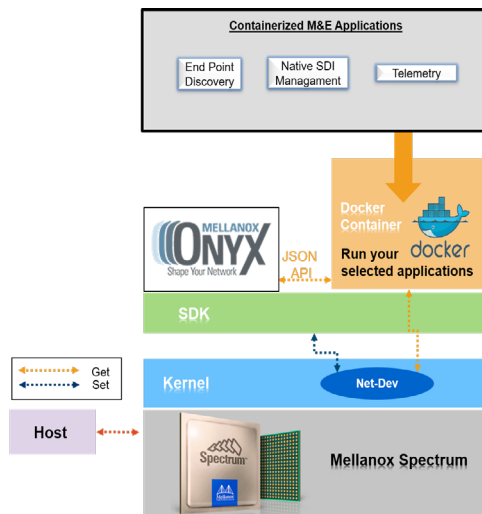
Containerized M&E Applications

End Point Discovery

Native SDI Managment

Telemetry

MELLANOX
ONYX
Shape Your Network

JSON API

Docker Container

docker

Run your selected applications

SDK

Get
Set

Kernel

Net-Dev

Host

Spectrum

Mellanox

Mellanox Spectrum